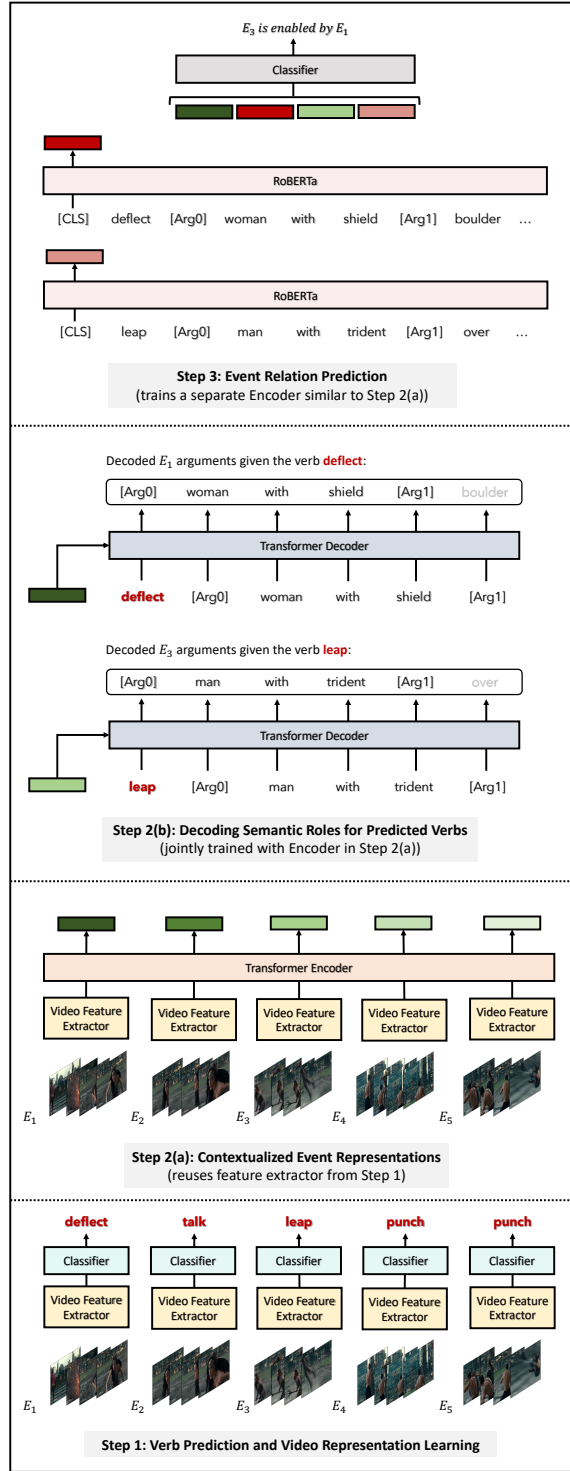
$E_3$ is enabled by $E_1$

Classifier

RoBERTa

[CLS] deflect [Arg0] woman with shield [Arg1] boulder …

RoBERTa

[CLS] leap [Arg0] man with trident [Arg1] over …

Step 3: Event Relation Prediction
(trains a separate Encoder similar to Step 2(a))

Decoded $E_1$ arguments given the verb deflect:

[Arg0] woman with shield [Arg1] boulder

Transformer Decoder

deflect [Arg0] woman with shield [Arg1]

Decoded $E_3$ arguments given the verb leap:

[Arg0] man with trident [Arg1] over

Transformer Decoder

leap [Arg0] man with trident [Arg1]

Step 2(b): Decoding Semantic Roles for Predicted Verbs
(jointly trained with Encoder in Step 2(a))

Transformer Encoder

Video Feature Extractor

Video Feature Extractor

Video Feature Extractor

Video Feature Extractor

Video Feature Extractor

$E_1$ $E_2$ $E_3$ $E_4$ $E_5$

Step 2(a): Contextualized Event Representations
(reuses feature extractor from Step 1)

deflect talk leap punch punch

Classifier

Classifier

Classifier

Classifier

Classifier

Video Feature Extractor

Video Feature Extractor

Video Feature Extractor

Video Feature Extractor

Video Feature Extractor

$E_1$ $E_2$ $E_3$ $E_4$ $E_5$

Step 1: Verb Prediction and Video Representation Learning